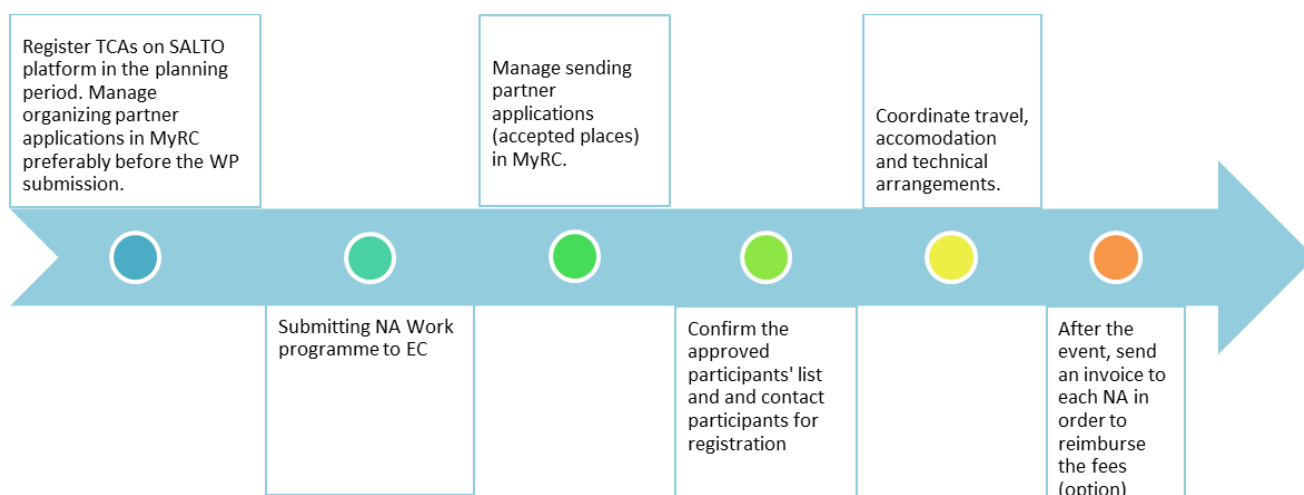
Register TCAs on SALTO platform in the planning period. Manage organizing partner applications in MyRC preferably before the WP submission.

Submitting NA Work programme to EC

Manage sending partner applications (accepted places) in MyRC.

Confirm the approved participants' list and and contact participants for registration

Coordinate travel, accomodation and technical arrangements.

After the event, send an invoice to each NA in order to reimburse the fees (option)